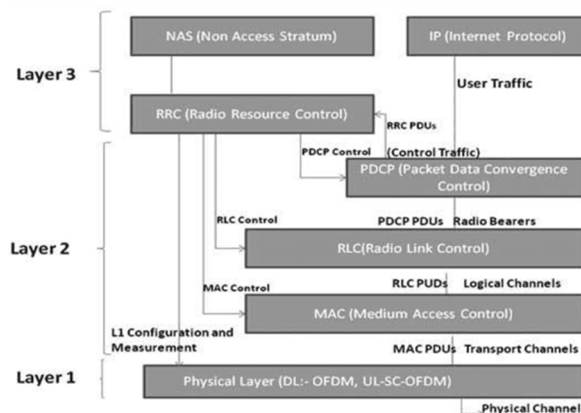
Layer 3

NAS (Non Access Stratum)

IP (Internet Protocol)

User Traffic

RRC (Radio Resource Control)

RRC PDUs

PDCP Control

(Control Traffic)

PDCP (Packet Data Convergence Control)

Layer 2

RLC Control

PDCP PDUs

Radio Bearers

RLC(Radio Link Control)

RLC PUDs

Logical Channels

MAC Control

MAC (Medium Access Control)

L1 Configuration and Measurement

MAC PDUs

Transport Channels

Layer 1

Physical Layer (DL:- OFDM, UL-SC-OFDM)

Physical Channel